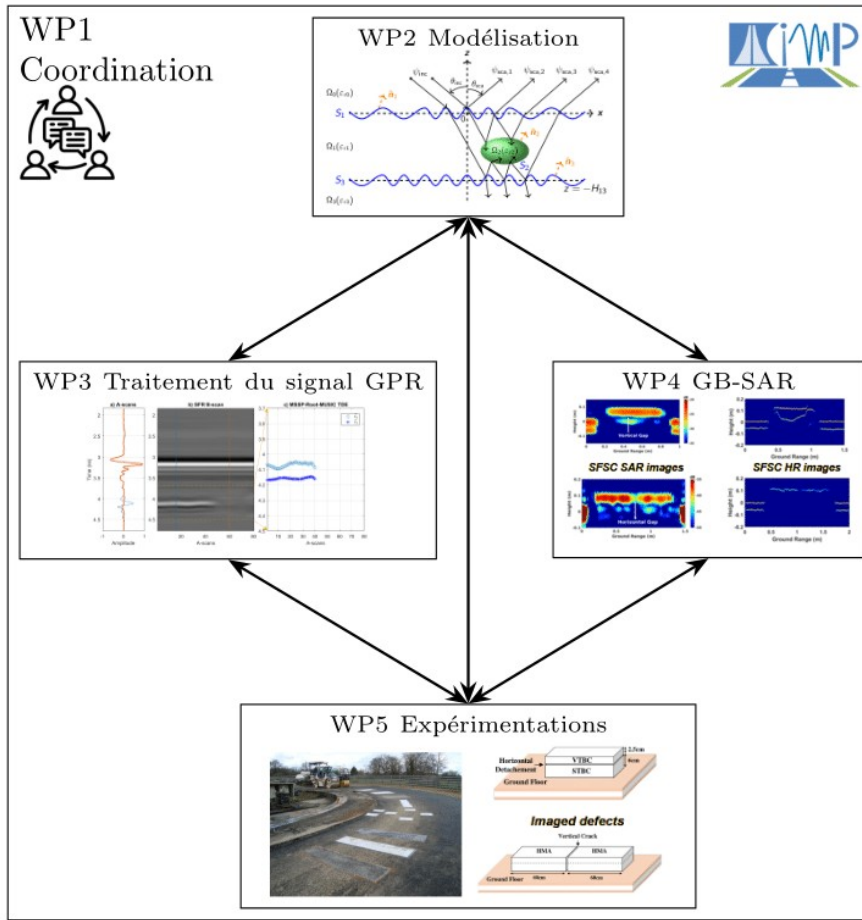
WP1
Coordination

WP2 Modélisation

$\psi_{inc}$ $\psi_{sca,1}$ $\psi_{sca,2}$ $\psi_{sca,3}$ $\psi_{sca,4}$

$\Omega_0(\varepsilon_{r0})$

$S_1$

$\Omega_1(\varepsilon_{r1})$

$\Omega_2(\varepsilon_{r2})$

$S_2$

$S_3$

$z=-H_{13}$

$\Omega_3(\varepsilon_{r3})$

WP3 Traitement du signal GPR

a) A-scan

b) GPR B-scan

c) MSSP-Root MUSIC TDE

Time (ns)

Amplitude

A-scans

A-scans

WP4 GB-SAR

Vertical Gap

Ground Range (m)

SFSC SAR images

SFSC HR images

Horizontal Gap

Height (m)

Ground Range (m)

WP5 Expérimentations

Horizontal Detachment

VTBC

STBC

2.5cm

6cm

Ground Floor

Imaged defects

Vertical Crack

HMA

HMA

Ground Floor

60cm

60cm